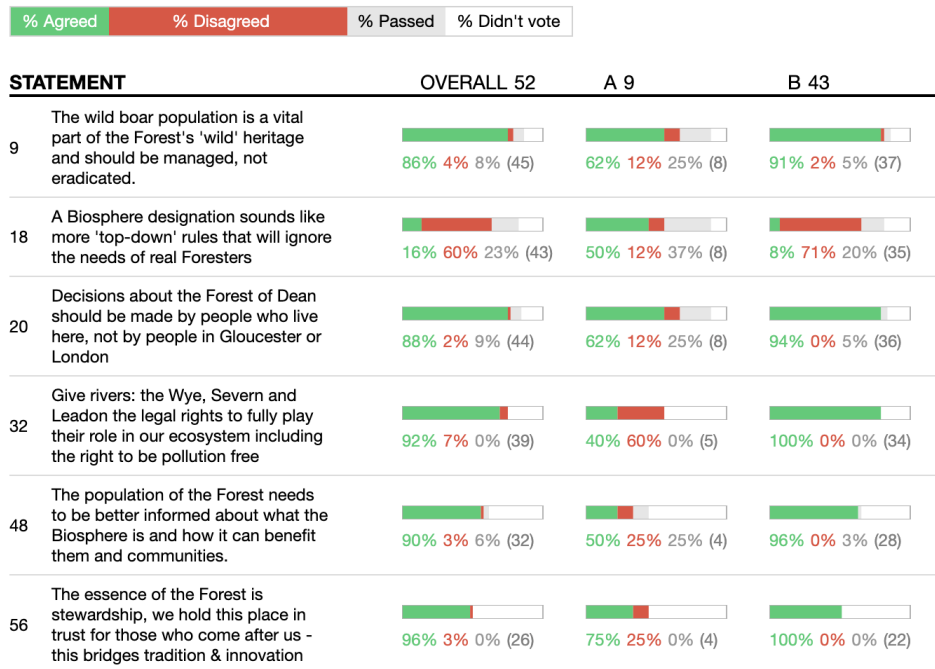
% Agreed | % Disagreed | % Passed | % Didn't vote

| | STATEMENT | OVERALL 52 | A 9 | B 43 |
|---|---|---|---|---|
| 9 | The wild boar population is a vital part of the Forest's 'wild' heritage and should be managed, not eradicated. | 86% 4% 8% (45) | 62% 12% 25% (8) | 91% 2% 5% (37) |
| 18 | A Biosphere designation sounds like more 'top-down' rules that will ignore the needs of real Foresters | 16% 60% 23% (43) | 50% 12% 37% (8) | 8% 71% 20% (35) |
| 20 | Decisions about the Forest of Dean should be made by people who live here, not by people in Gloucester or London | 88% 2% 9% (44) | 62% 12% 25% (8) | 94% 0% 5% (36) |
| 32 | Give rivers: the Wye, Severn and Leadon the legal rights to fully play their role in our ecosystem including the right to be pollution free | 92% 7% 0% (39) | 40% 60% 0% (5) | 100% 0% 0% (34) |
| 48 | The population of the Forest needs to be better informed about what the Biosphere is and how it can benefit them and communities. | 90% 3% 6% (32) | 50% 25% 25% (4) | 96% 0% 3% (28) |
| 56 | The essence of the Forest is stewardship, we hold this place in trust for those who come after us - this bridges tradition & innovation | 96% 3% 0% (26) | 75% 25% 0% (4) | 100% 0% 0% (22) |